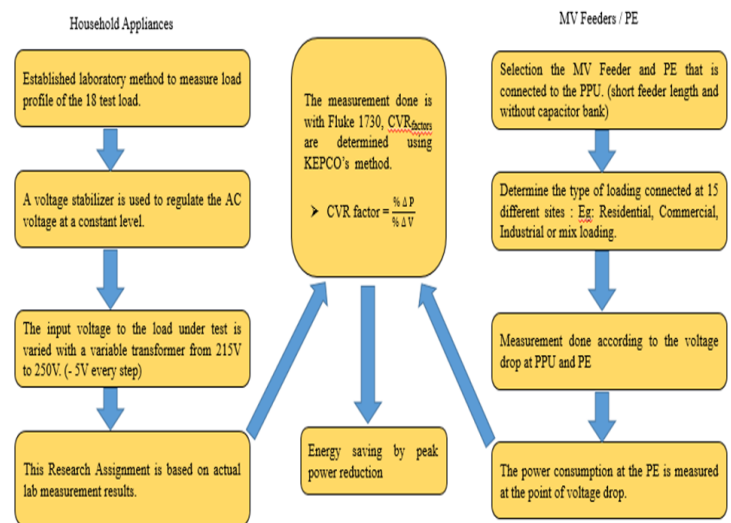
Household Appliances

Established laboratory method to measure load profile of the 18 test load.

A voltage stabilizer is used to regulate the AC voltage at a constant level.

The input voltage to the load under test is varied with a variable transformer from 215V to 250V. (- 5V every step)

This Research Assignment is based on actual lab measurement results.

The measurement done is with Fluke 1730, CVR$_{factors}$ are determined using KEPCO's method.

CVR factor = $\frac{\% \Delta P}{\% \Delta V}$

Energy saving by peak power reduction

MV Feeders / PE

Selection the MV Feeder and PE that is connected to the PPU. (short feeder length and without capacitor bank)

Determine the type of loading connected at 15 different sites : Eg: Residential, Commercial, Industrial or mix loading.

Measurement done according to the voltage drop at PPU and PE

The power consumption at the PE is measured at the point of voltage drop.